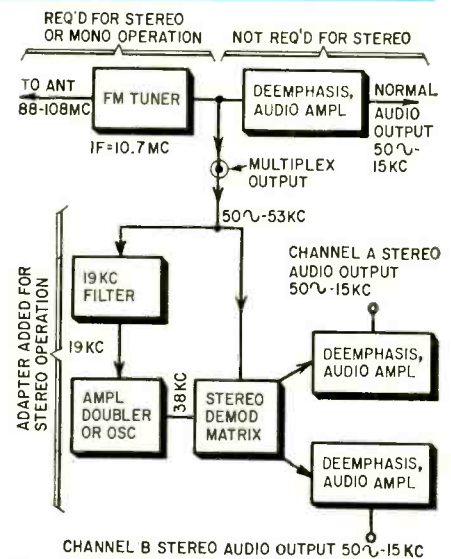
REQ'D FOR STEREO OR MONO OPERATION

NOT REQ'D FOR STEREO

TO ANT 88-108MC

FM TUNER

IF=10.7MC

DEEMPHASIS, AUDIO AMPL

NORMAL AUDIO OUTPUT 50∿-15KC

MULTIPLEX OUTPUT

50∿-53KC

ADAPTER ADDED FOR STEREO OPERATION

19KC FILTER

19KC

AMPL DOUBLER OR OSC

38KC

STEREO DEMOD MATRIX

CHANNEL A STEREO AUDIO OUTPUT 50∿-15KC

DEEMPHASIS, AUDIO AMPL

DEEMPHASIS, AUDIO AMPL

CHANNEL B STEREO AUDIO OUTPUT 50∿-15KC